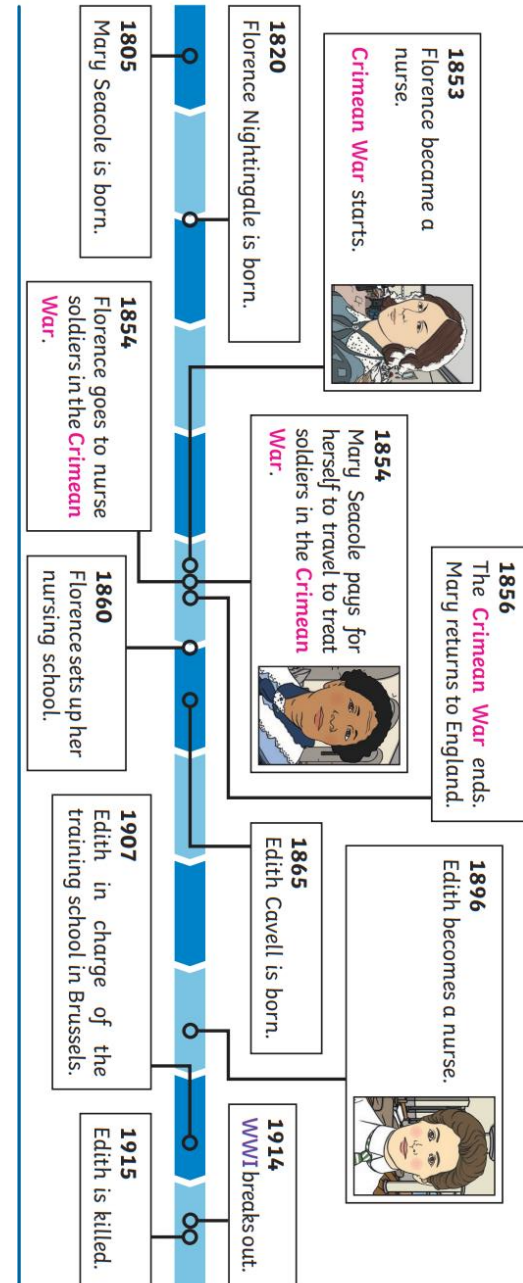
1805
Mary Seacole is born.

1820
Florence Nightingale is born.

1853
Florence became a nurse.
Crimean War starts.

1854
Florence goes to nurse soldiers in the Crimean War.

1854
Mary Seacole pays for herself to travel to treat soldiers in the Crimean War.

1856
The Crimean War ends.
Mary returns to England.

1860
Florence sets up her nursing school.

1865
Edith Cavell is born.

1896
Edith becomes a nurse.

1907
Edith in charge of the training school in Brussels.

1914
WWI breaks out.

1915
Edith is killed.